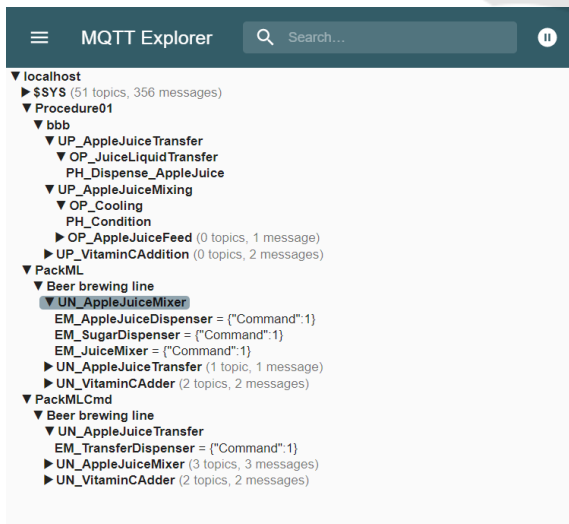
MQTT Explorer
Search...

▼localhost
▶$SYS (51 topics, 356 messages)
▼Procedure01
▼bbb
▼UP_AppleJuiceTransfer
▼OP_JuiceLiquidTransfer
PH_Dispense_AppleJuice
▼UP_AppleJuiceMixing
▼OP_Cooling
PH_Condition
▶OP_AppleJuiceFeed (0 topics, 1 message)
▶UP_VitaminCAddition (0 topics, 2 messages)
▼PackML
▼Beer brewing line
▼UN_AppleJuiceMixer
EM_AppleJuiceDispenser = {"Command":1}
EM_SugarDispenser = {"Command":1}
EM_JuiceMixer = {"Command":1}
▶UN_AppleJuiceTransfer (1 topic, 1 message)
▶UN_VitaminCAdder (2 topics, 2 messages)
▼PackMLCmd
▼Beer brewing line
▼UN_AppleJuiceTransfer
EM_TransferDispenser = {"Command":1}
▶UN_AppleJuiceMixer (3 topics, 3 messages)
▶UN_VitaminCAdder (2 topics, 2 messages)